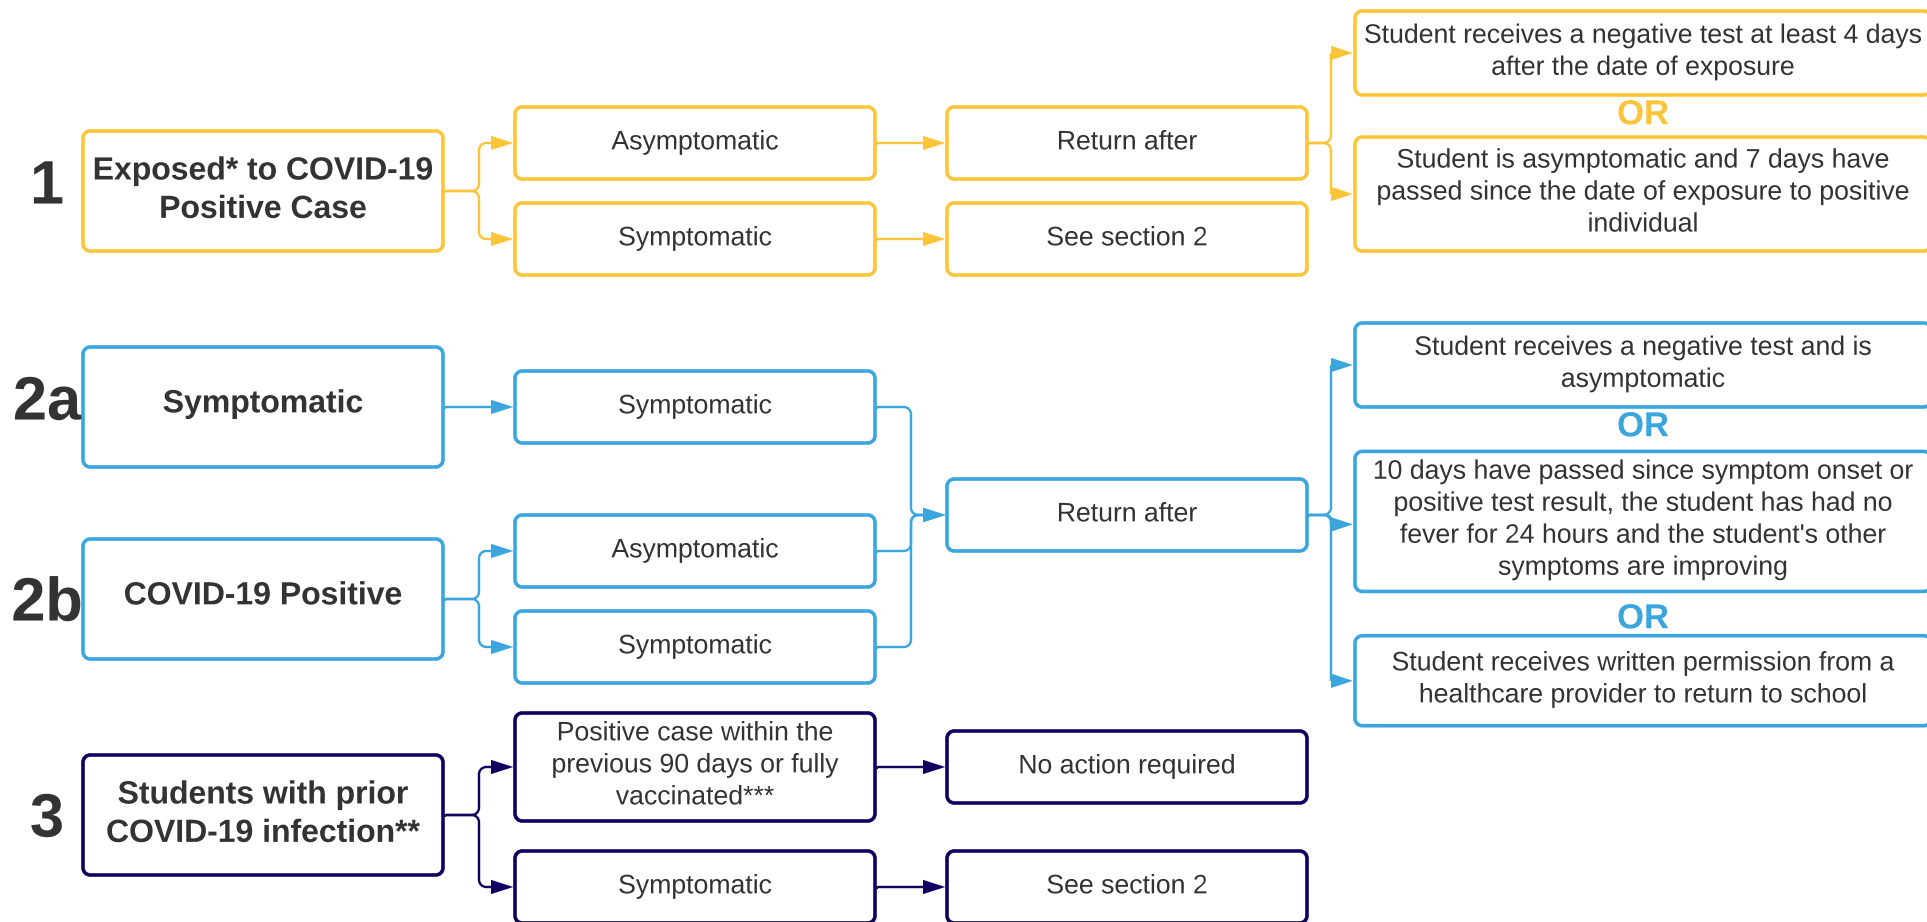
1

Exposed* to COVID-19 Positive Case

Asymptomatic

Return after

Student receives a negative test at least 4 days after the date of exposure

OR

Student is asymptomatic and 7 days have passed since the date of exposure to positive individual

Symptomatic

See section 2

2a

Symptomatic

Symptomatic

2b

COVID-19 Positive

Asymptomatic

Symptomatic

Return after

Student receives a negative test and is asymptomatic

OR

10 days have passed since symptom onset or positive test result, the student has had no fever for 24 hours and the student's other symptoms are improving

OR

Student receives written permission from a healthcare provider to return to school

3

Students with prior COVID-19 infection**

Positive case within the previous 90 days or fully vaccinated***

No action required

Symptomatic

See section 2